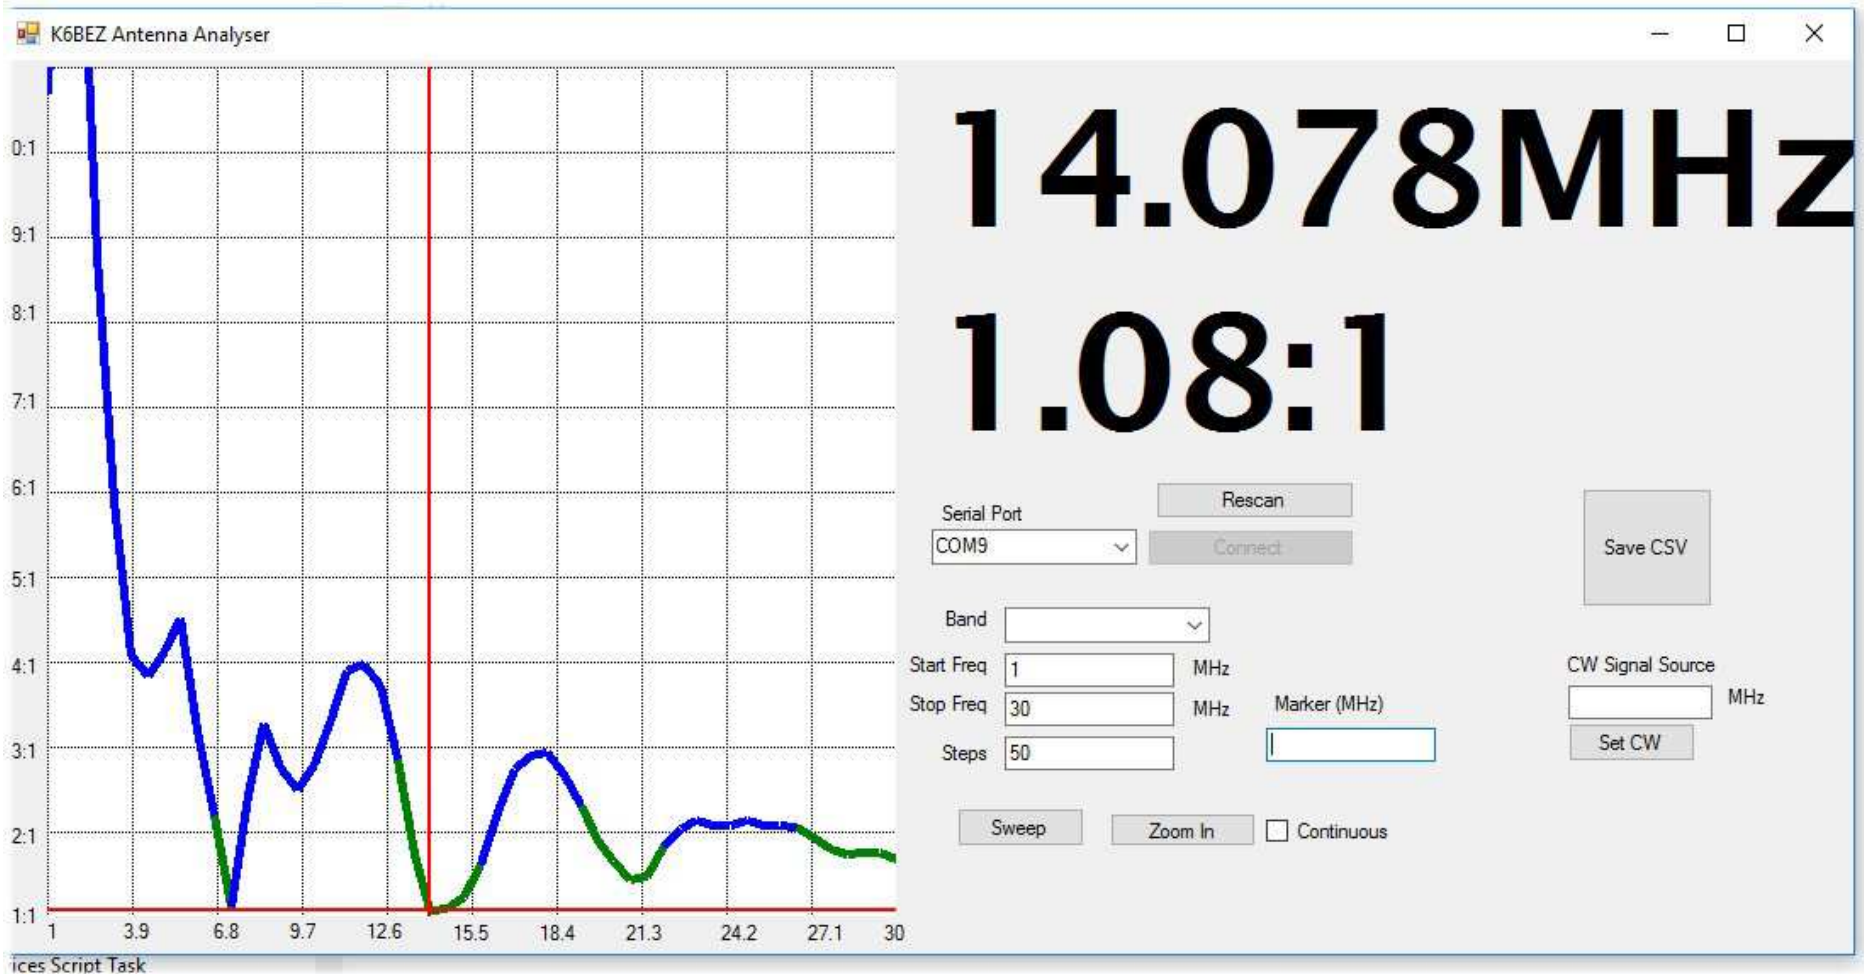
K6BEZ Antenna Analyser

0:1
9:1
8:1
7:1
6:1
5:1
4:1
3:1
2:1
1:1

1 3.9 6.8 9.7 12.6 15.5 18.4 21.3 24.2 27.1 30

14.078MHz
1.08:1

Serial Port
COM9
Rescan
Connect
Save CSV

Band
Start Freq 1 MHz
Stop Freq 30 MHz
Steps 50
Marker (MHz)
CW Signal Source
MHz
Set CW

Sweep
Zoom In
Continuous

ices Script Task